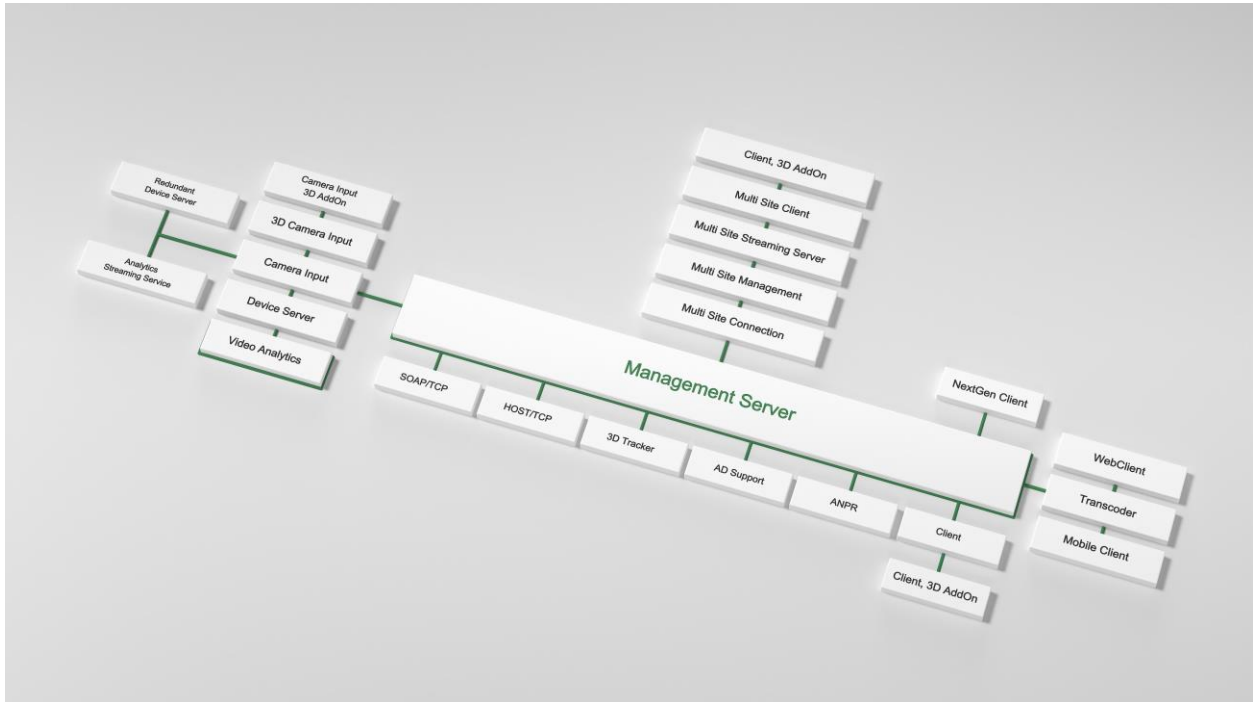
Redundant Device Server

Analytics Streaming Service

Camera Input 3D AddOn

3D Camera Input

Camera Input

Device Server

Video Analytics

Client, 3D AddOn

Multi Site Client

Multi Site Streaming Server

Multi Site Management

Multi Site Connection

Management Server

SOAP/TCP

HOST/TCP

3D Tracker

AD Support

ANPR

Client

Client, 3D AddOn

NextGen Client

WebClient

Transcoder

Mobile Client